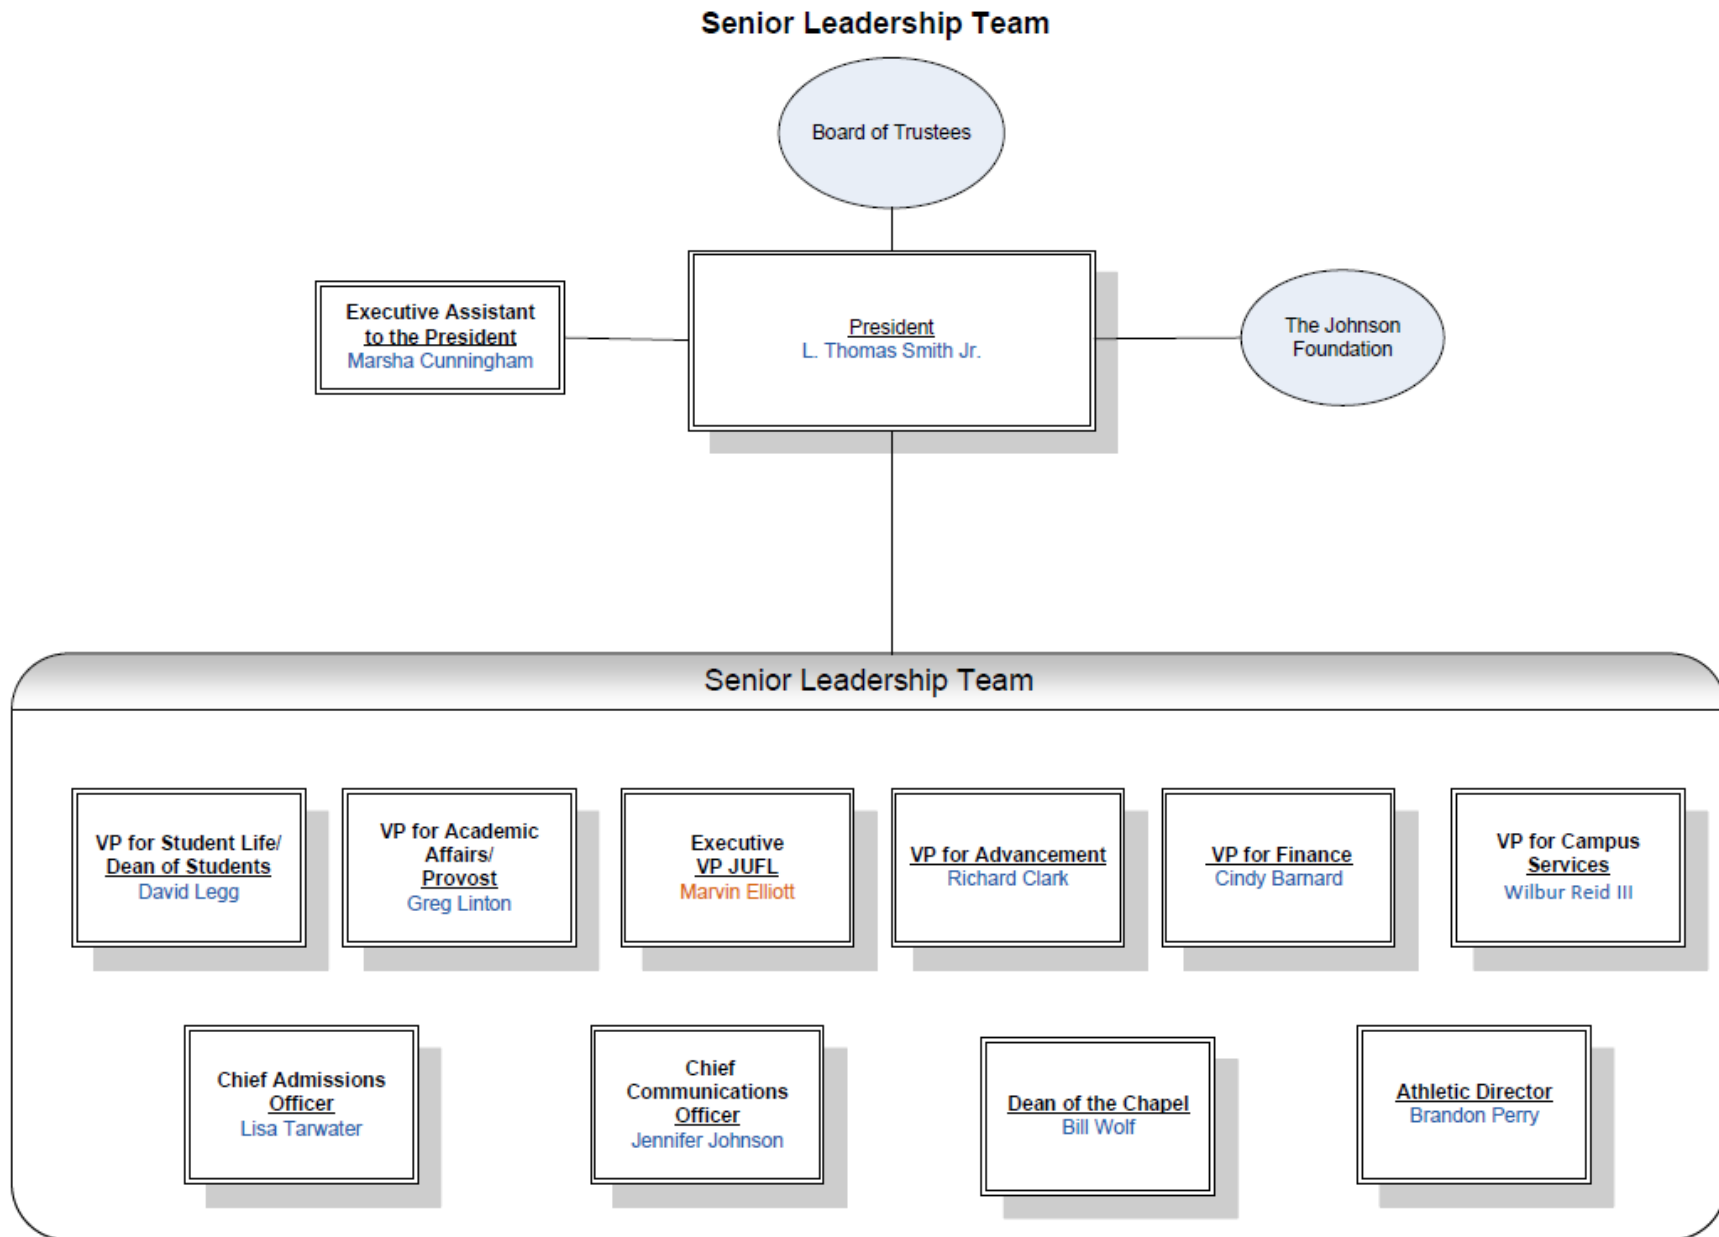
Senior Leadership Team

Board of Trustees

Executive Assistant to the President
Marsha Cunningham

President
L. Thomas Smith Jr.

The Johnson Foundation

Senior Leadership Team

VP for Student Life/ Dean of Students
David Legg

VP for Academic Affairs/ Provost
Greg Linton

Executive VP JUFL
Marvin Elliott

VP for Advancement
Richard Clark

VP for Finance
Cindy Barnard

VP for Campus Services
Wilbur Reid III

Chief Admissions Officer
Lisa Tarwater

Chief Communications Officer
Jennifer Johnson

Dean of the Chapel
Bill Wolf

Athletic Director
Brandon Perry